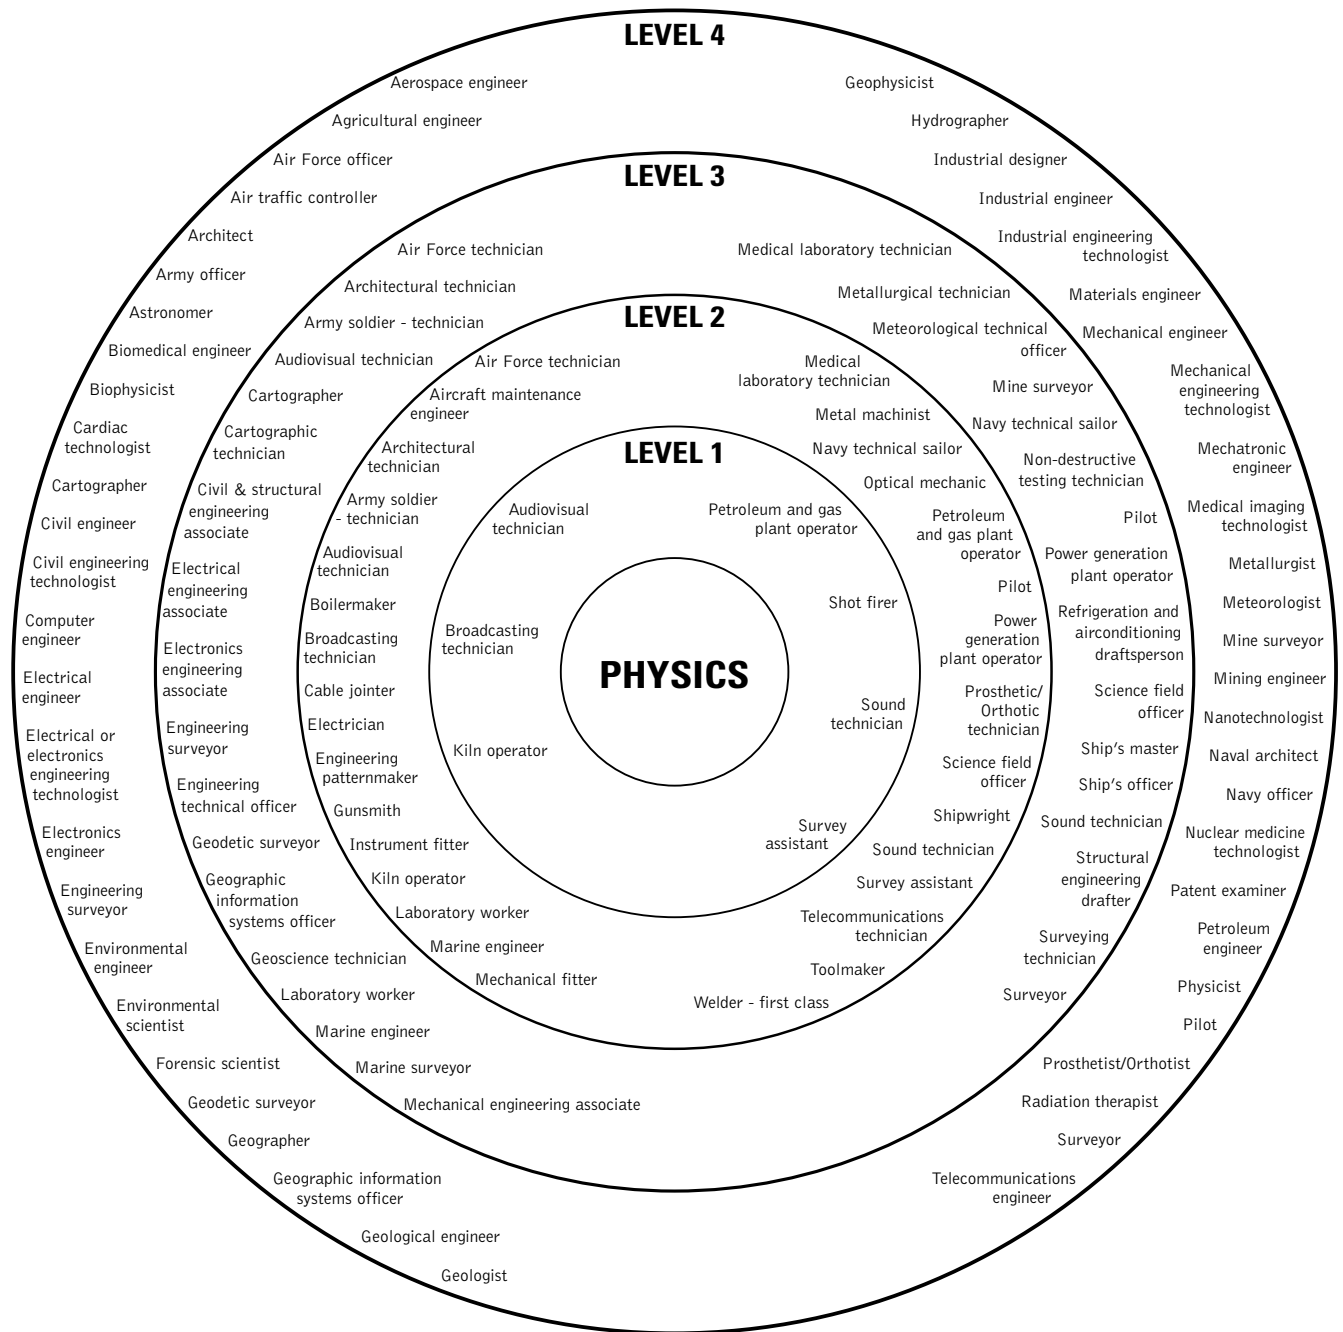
LEVEL 4

Aerospace engineer
Agricultural engineer
Air Force officer
Air traffic controller
Architect
Army officer
Astronomer
Biomedical engineer
Biophysicist
Cardiac technologist
Cartographer
Civil engineer
Civil engineering technologist
Computer engineer
Electrical engineer
Electrical or electronics engineering technologist
Electronics engineer
Engineering surveyor
Environmental engineer
Environmental scientist
Forensic scientist
Geodetic surveyor
Geographer
Geographic information systems officer
Geological engineer
Geologist

Geophysicist
Hydrographer
Industrial designer
Industrial engineer
Industrial engineering technologist
Materials engineer
Mechanical engineer
Mechanical engineering technologist
Mechatronic engineer
Medical imaging technologist
Metallurgist
Meteorologist
Mine surveyor
Mining engineer
Nanotechnologist
Naval architect
Navy officer
Nuclear medicine technologist
Patent examiner
Petroleum engineer
Physicist
Pilot
Prosthetist/Orthotist
Radiation therapist
Surveyor
Telecommunications engineer

LEVEL 3

Air Force technician
Architectural technician
Army soldier - technician
Audiovisual technician
Cartographer
Cartographic technician
Civil & structural engineering associate
Electrical engineering associate
Electronics engineering associate
Engineering surveyor
Engineering technical officer
Geodetic surveyor
Geographic information systems officer
Geoscience technician
Laboratory worker
Marine engineer
Marine surveyor
Mechanical engineering associate

Medical laboratory technician
Metallurgical technician
Meteorological technical officer
Mine surveyor
Navy technical sailor
Non-destructive testing technician
Pilot
Power generation plant operator
Refrigeration and airconditioning draftsperson
Science field officer
Ship's master
Ship's officer
Sound technician
Structural engineering drafter
Surveying technician
Surveyor

LEVEL 2

Air Force technician
Aircraft maintenance engineer
Architectural technician
Army soldier - technician
Audiovisual technician
Boilermaker
Broadcasting technician
Cable jointer
Electrician
Engineering patternmaker
Gunsmith
Instrument fitter
Kiln operator
Laboratory worker
Marine engineer
Mechanical fitter

Medical laboratory technician
Metal machinist
Navy technical sailor
Optical mechanic
Petroleum and gas plant operator
Pilot
Power generation plant operator
Prosthetic/Orthotic technician
Science field officer
Shipwright
Sound technician
Survey assistant
Telecommunications technician
Toolmaker
Welder - first class

LEVEL 1

Audiovisual technician
Broadcasting technician
Kiln operator

Petroleum and gas plant operator
Shot firer
Sound technician
Survey assistant

PHYSICS